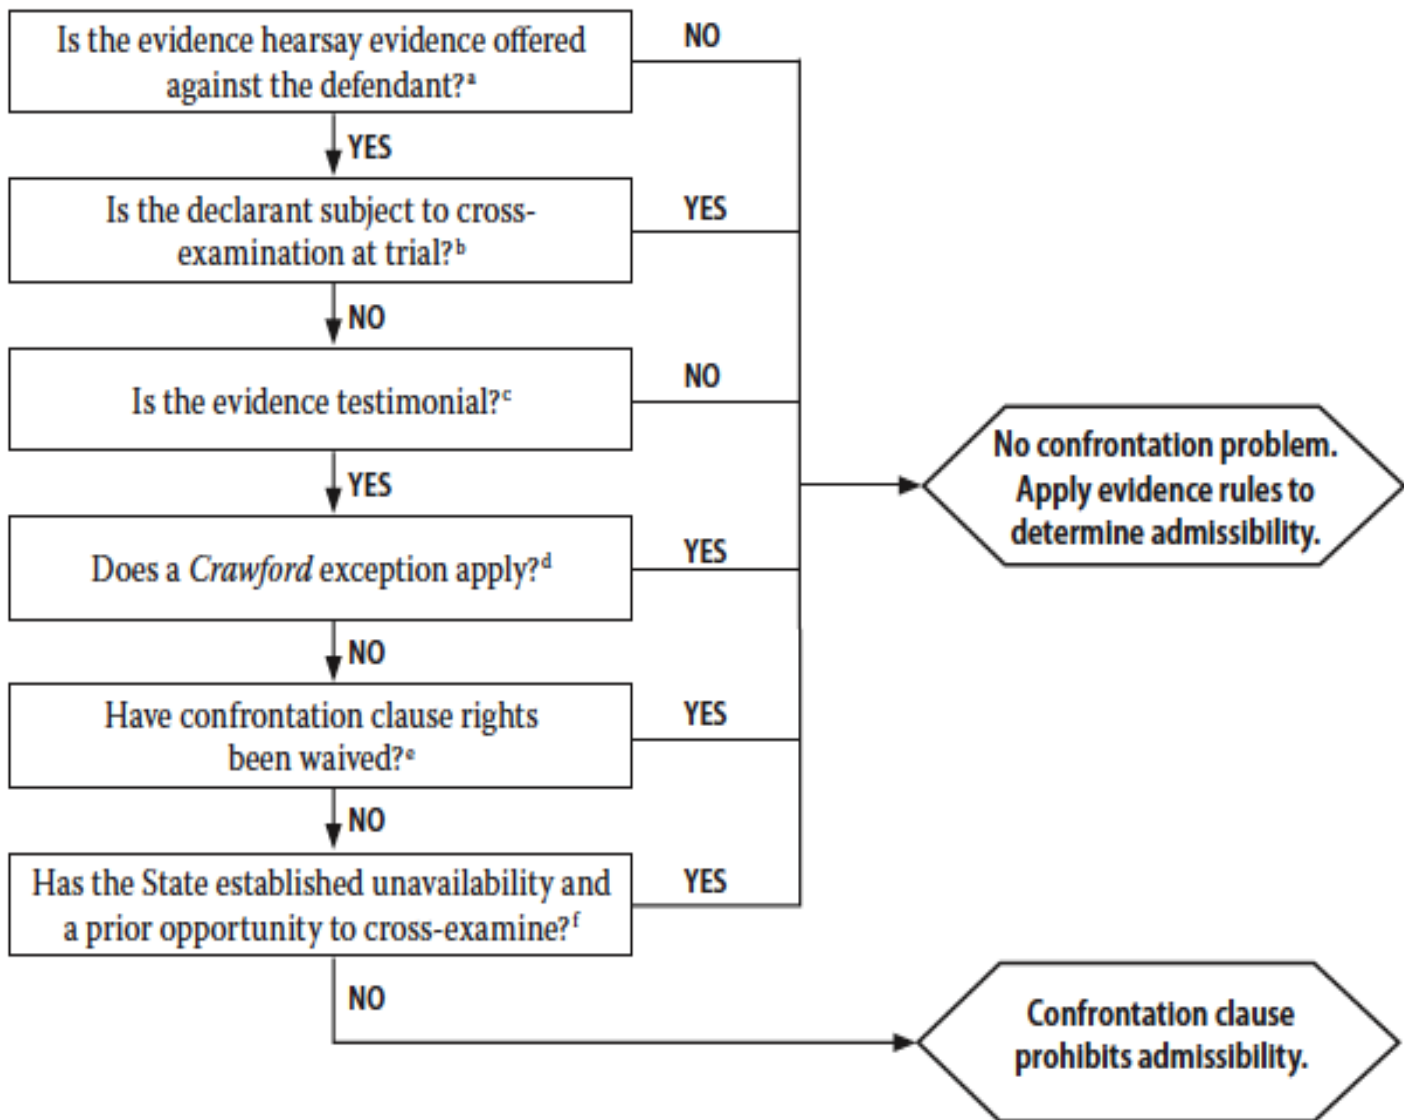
Is the evidence hearsay evidence offered against the defendant?$^{a}$

NO

YES

Is the declarant subject to cross-examination at trial?$^{b}$

YES

NO

Is the evidence testimonial?$^{c}$

NO

No confrontation problem. Apply evidence rules to determine admissibility.

YES

Does a *Crawford* exception apply?$^{d}$

YES

NO

Have confrontation clause rights been waived?$^{e}$

YES

NO

Has the State established unavailability and a prior opportunity to cross-examine?$^{f}$

YES

NO

Confrontation clause prohibits admissibility.